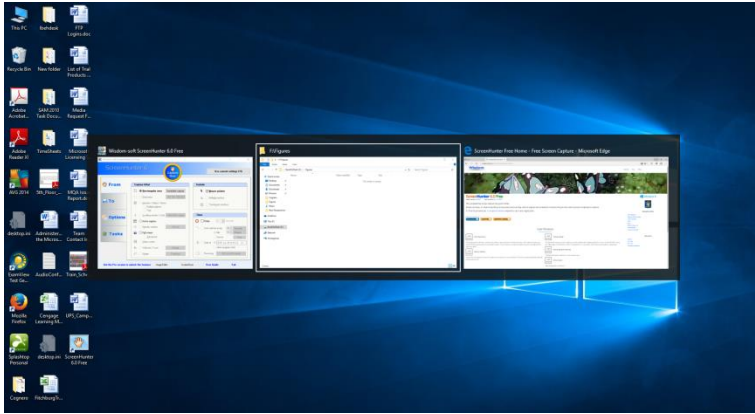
This PC
Bahdeok
FTP Logins.doc
Recycle Bin
New folder
List of Trial Products...
Adobe Acrobat...
SAM 2010 Task Docu...
Media Request F...
Adobe Reader XI
TimeSheets
Microsoft Licensing
AVG 2014
5th_Floor_...
MQA Iss... Report.do
desktop.ini
Administer... the Micros...
Team Contact li...
ExamView Test Ge...
AudioConf...
Train_Sch...
Mozilla Firefox
Cengage Learning M...
EPS_Camp...
Splashtop Personal
desktop.ini
ScreenHunter 6.0 Free
Cognero
FitchburgTr...

Wisdom-soft ScreenHunter 6.0 Free
FI Figures
ScreenHunter Free Home - Free Screen Capture - Microsoft Edge

ScreenHunter 6
From
To
Options
Tools